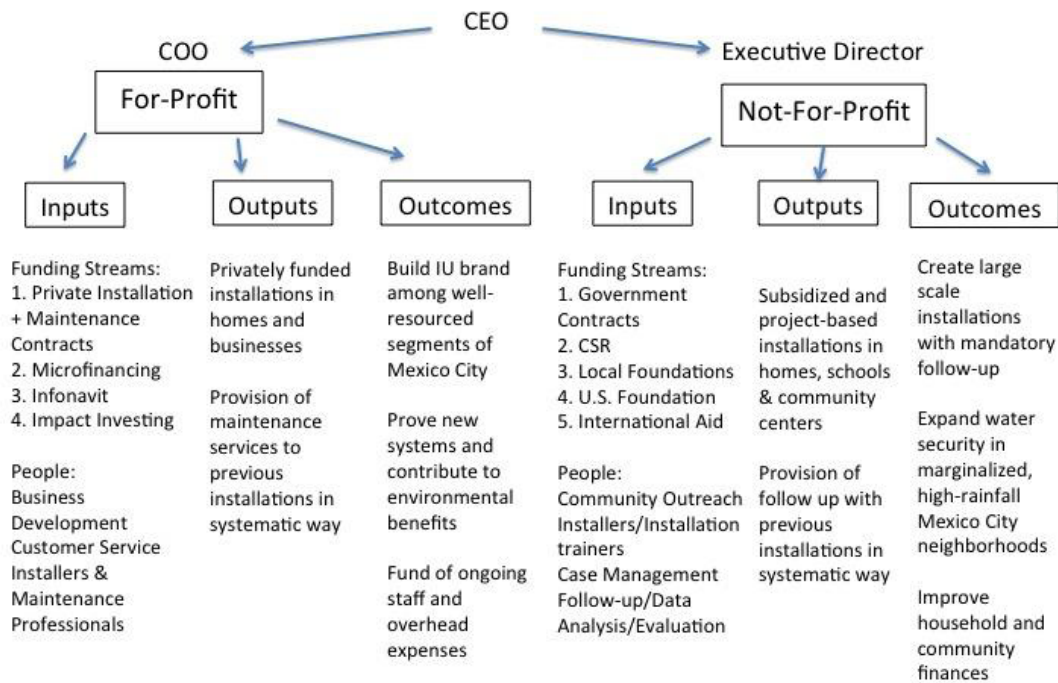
CEO

COO

Executive Director

For-Profit

Not-For-Profit

Inputs

Outputs

Outcomes

Inputs

Outputs

Outcomes

Funding Streams:
1. Private Installation + Maintenance Contracts
2. Microfinancing
3. Infonavit
4. Impact Investing

People:
Business Development
Customer Service
Installers & Maintenance Professionals

Privately funded installations in homes and businesses

Provision of maintenance services to previous installations in systematic way

Build IU brand among well-resourced segments of Mexico City

Prove new systems and contribute to environmental benefits

Fund of ongoing staff and overhead expenses

Funding Streams:
1. Government Contracts
2. CSR
3. Local Foundations
4. U.S. Foundation
5. International Aid

People:
Community Outreach
Installers/Installation trainers
Case Management
Follow-up/Data Analysis/Evaluation

Subsidized and project-based installations in homes, schools & community centers

Provision of follow up with previous installations in systematic way

Create large scale installations with mandatory follow-up

Expand water security in marginalized, high-rainfall Mexico City neighborhoods

Improve household and community finances